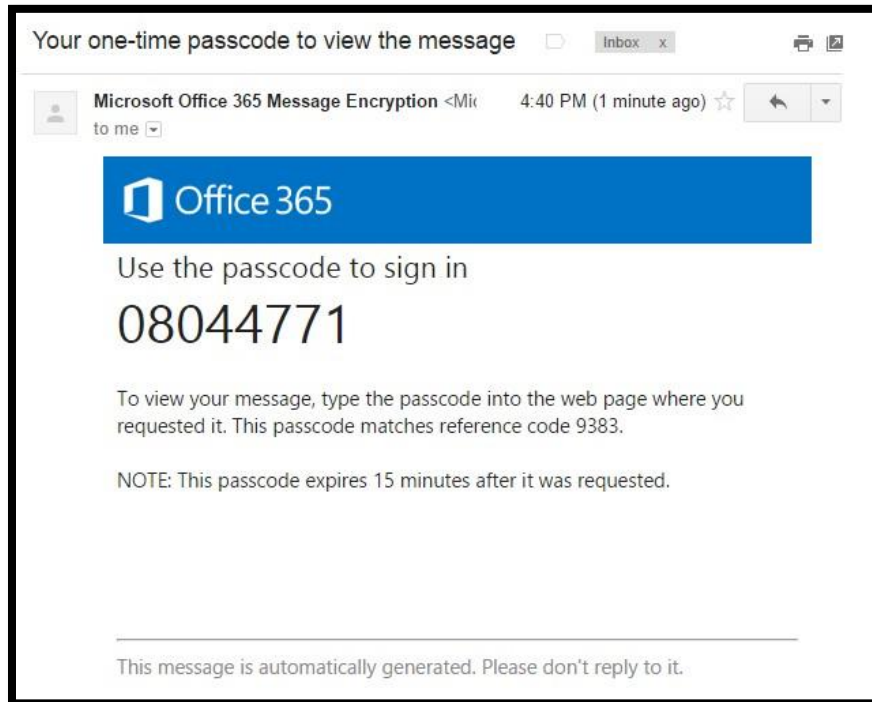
Your one-time passcode to view the message Inbox x

Microsoft Office 365 Message Encryption <Mi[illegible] 4:40 PM (1 minute ago)
to me

Office 365

Use the passcode to sign in

08044771

To view your message, type the passcode into the web page where you requested it. This passcode matches reference code 9383.

NOTE: This passcode expires 15 minutes after it was requested.

This message is automatically generated. Please don't reply to it.